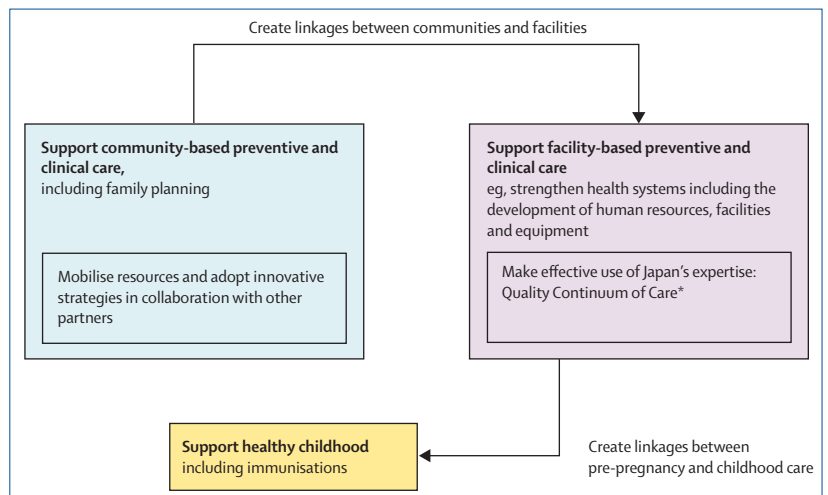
Create linkages between communities and facilities

**Support community-based preventive and clinical care,** including family planning

Mobilise resources and adopt innovative strategies in collaboration with other partners

**Support facility-based preventive and clinical care** eg, strengthen health systems including the development of human resources, facilities and equipment

Make effective use of Japan's expertise: Quality Continuum of Care*

**Support healthy childhood** including immunisations

Create linkages between pre-pregnancy and childhood care